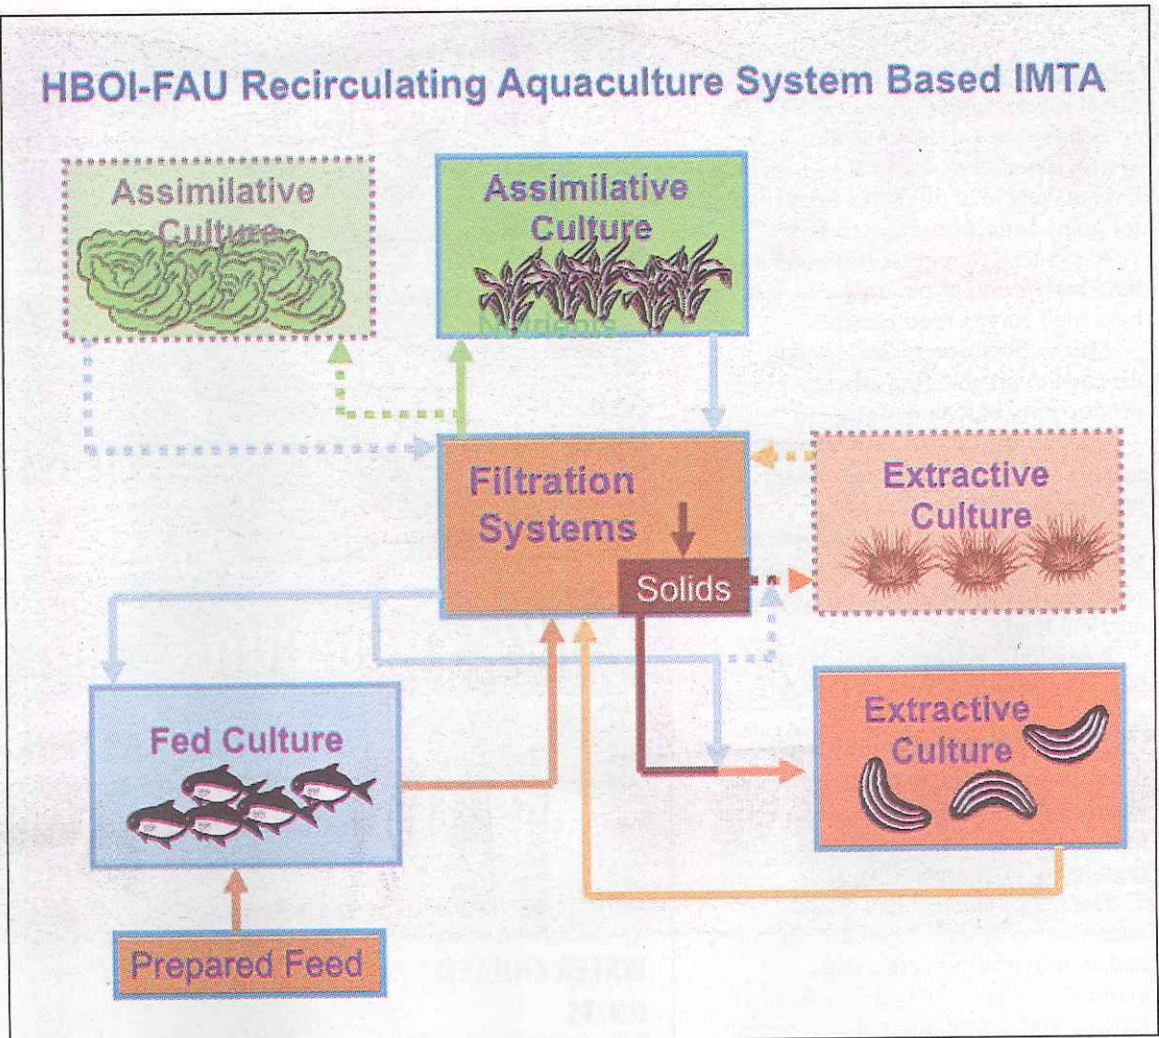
HBOI-FAU Recirculating Aquaculture System Based IMTA

Assimilative Culture

Assimilative Culture

Nutrients

Filtration Systems

Solids

Extractive Culture

Fed Culture

Extractive Culture

Prepared Feed